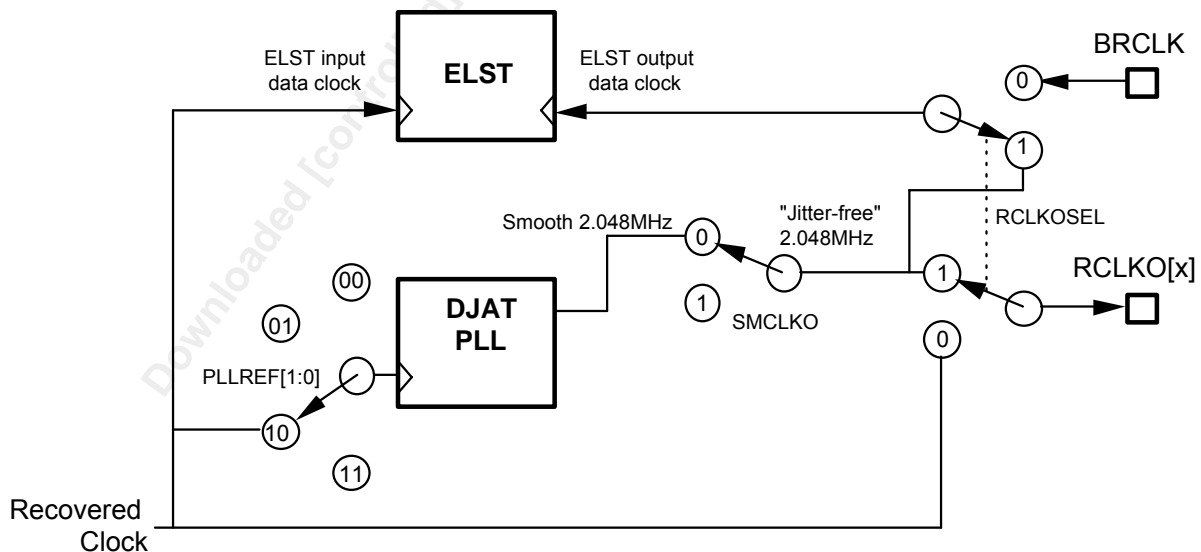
ELST input data clock

ELST

ELST output data clock

BRCLK

0

1

RCLKOSEL

Smooth 2.048MHz

0

"Jitter-free" 2.048MHz

1

RCLKO[x]

00

01

DJAT PLL

1

SMCLKO

0

PLLREF[1:0]

10

11

Recovered Clock

Downloaded [con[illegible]